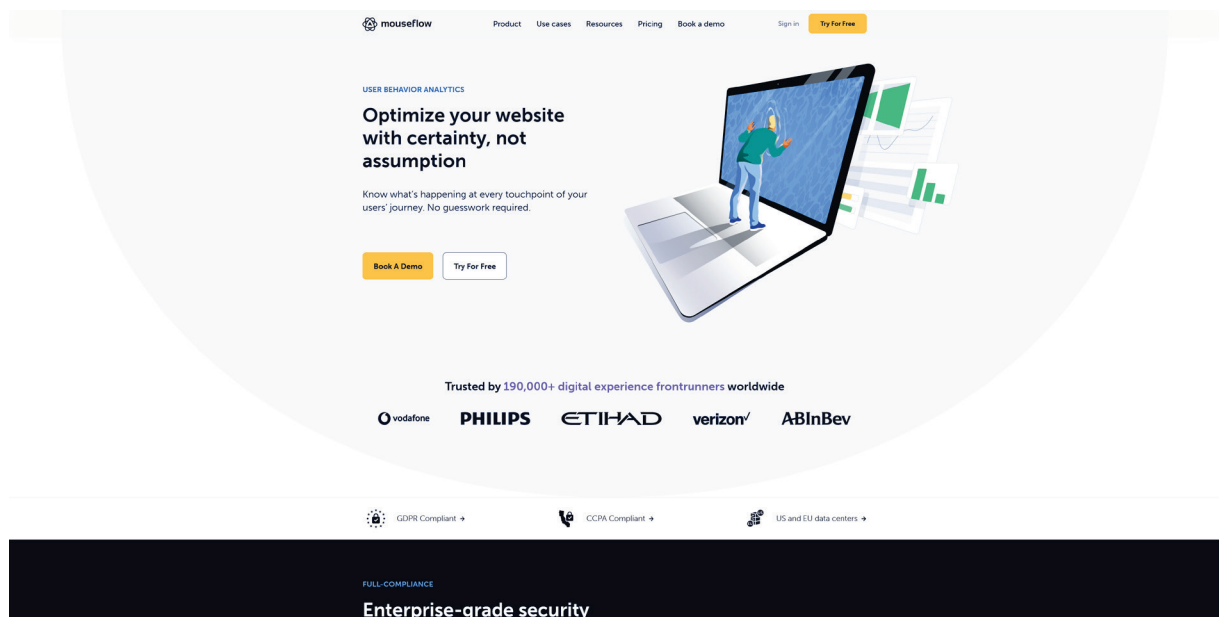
mouseflow

Product Use cases Resources Pricing Book a demo

Sign in Try For Free

USER BEHAVIOR ANALYTICS

Optimize your website with certainty, not assumption

Know what's happening at every touchpoint of your users' journey. No guesswork required.

Book A Demo Try For Free

Trusted by 190,000+ digital experience frontrunners worldwide

vodafone PHILIPS ETIHAD verizon ABInBev

GDPR Compliant →

CCPA Compliant →

US and EU data centers →

FULL-COMPLIANCE

Enterprise-grade security